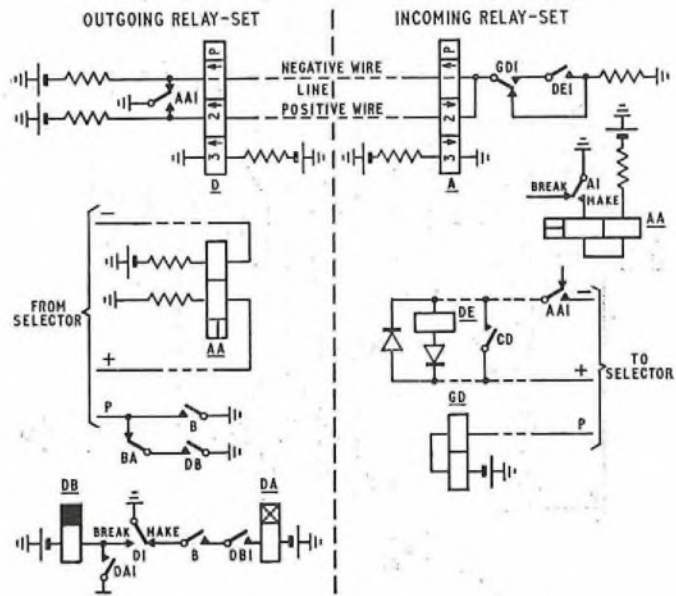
OUTGOING RELAY-SET

INCOMING RELAY-SET

NEGATIVE WIRE

LINE

POSITIVE WIRE

P
1
2
3

AA1

D

P
1
2
3

A

GD1

DE1

BREAK

A1

MAKE

AA

FROM SELECTOR

−

+

AA

P

B

BA

DB

DE

AA1

CD

−

+

TO SELECTOR

GD

P

DB

DA

BREAK

MAKE

D1

B

DB1

DA1